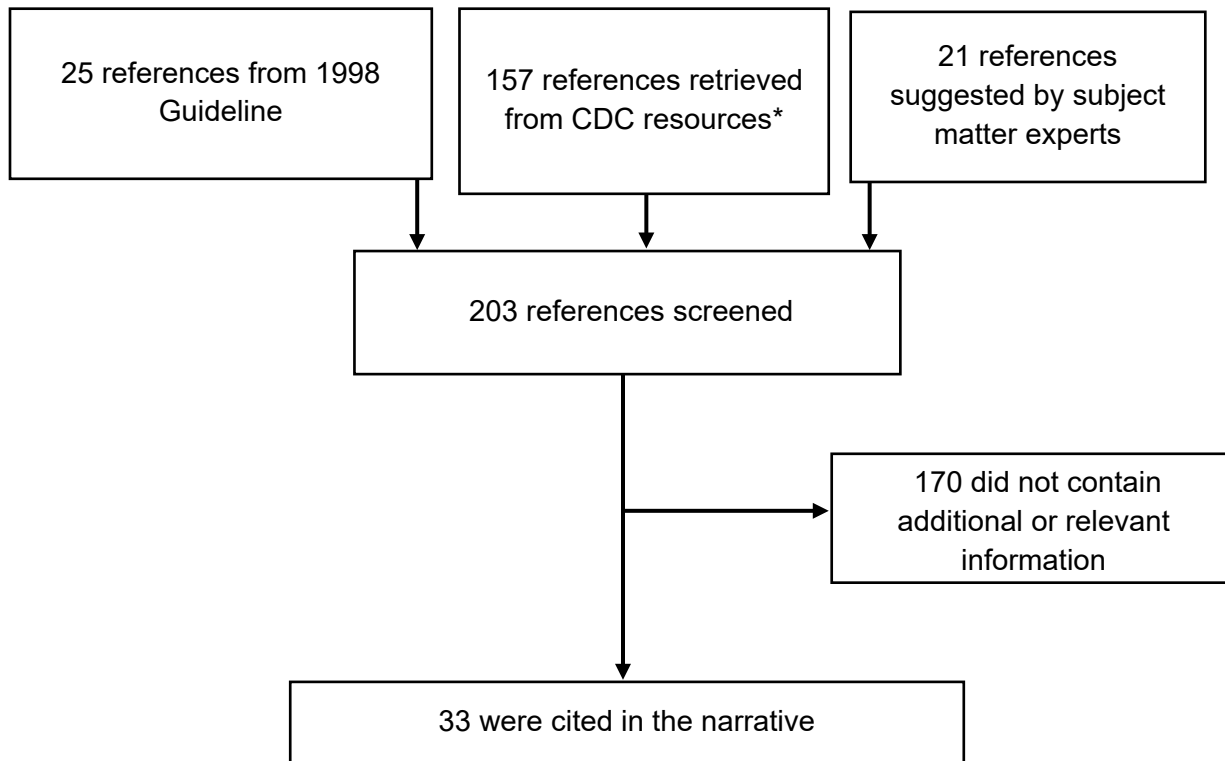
25 references from 1998 Guideline

157 references retrieved from CDC resources*

21 references suggested by subject matter experts

203 references screened

170 did not contain additional or relevant information

33 were cited in the narrative